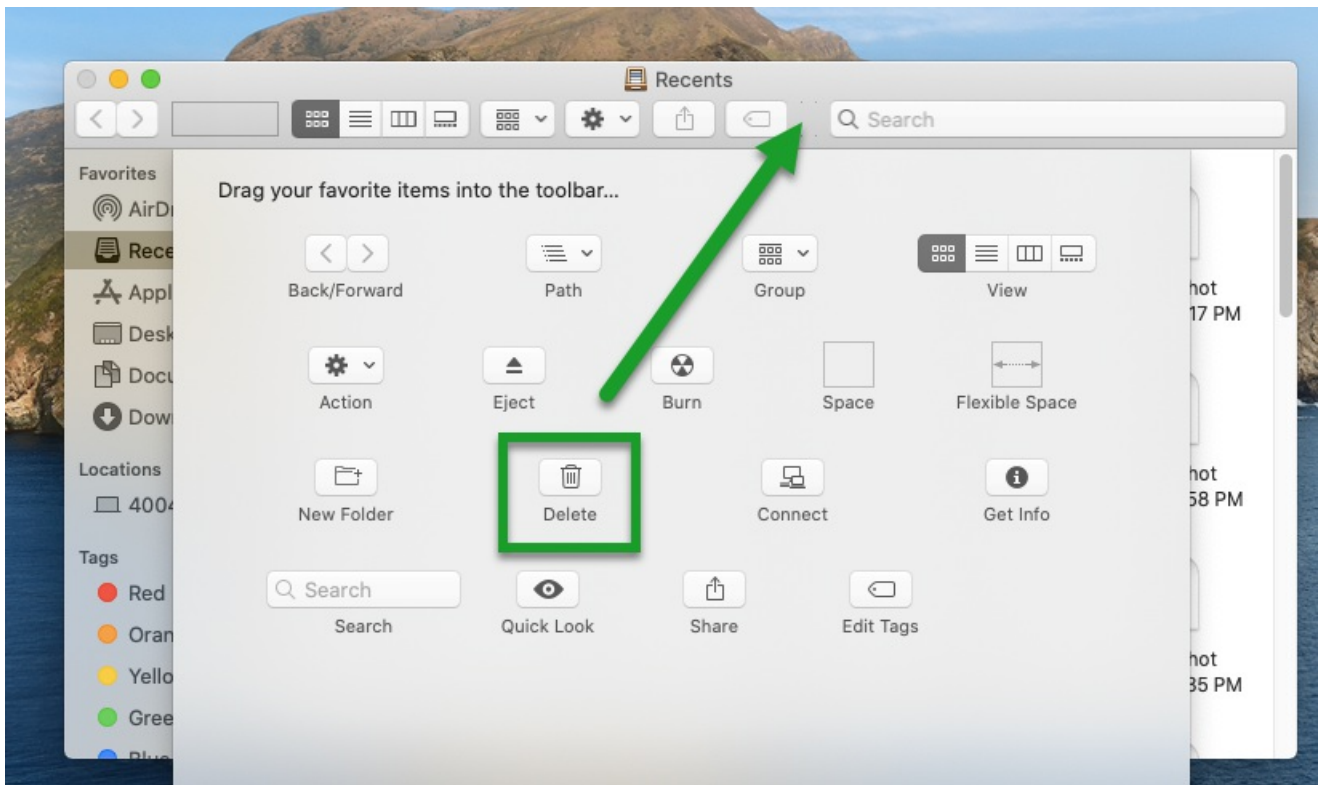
Recents

Search

Favorites
AirDr
Rece
Appl
Desk
Docu
Dow

Locations
400

Tags
Red
Oran
Yello
Gree

Drag your favorite items into the toolbar...

Back/Forward
Path
Group
View

Action
Eject
Burn
Space
Flexible Space

New Folder
Delete
Connect
Get Info

Search
Search
Quick Look
Share
Edit Tags

hot
17 PM

hot
58 PM

hot
35 PM